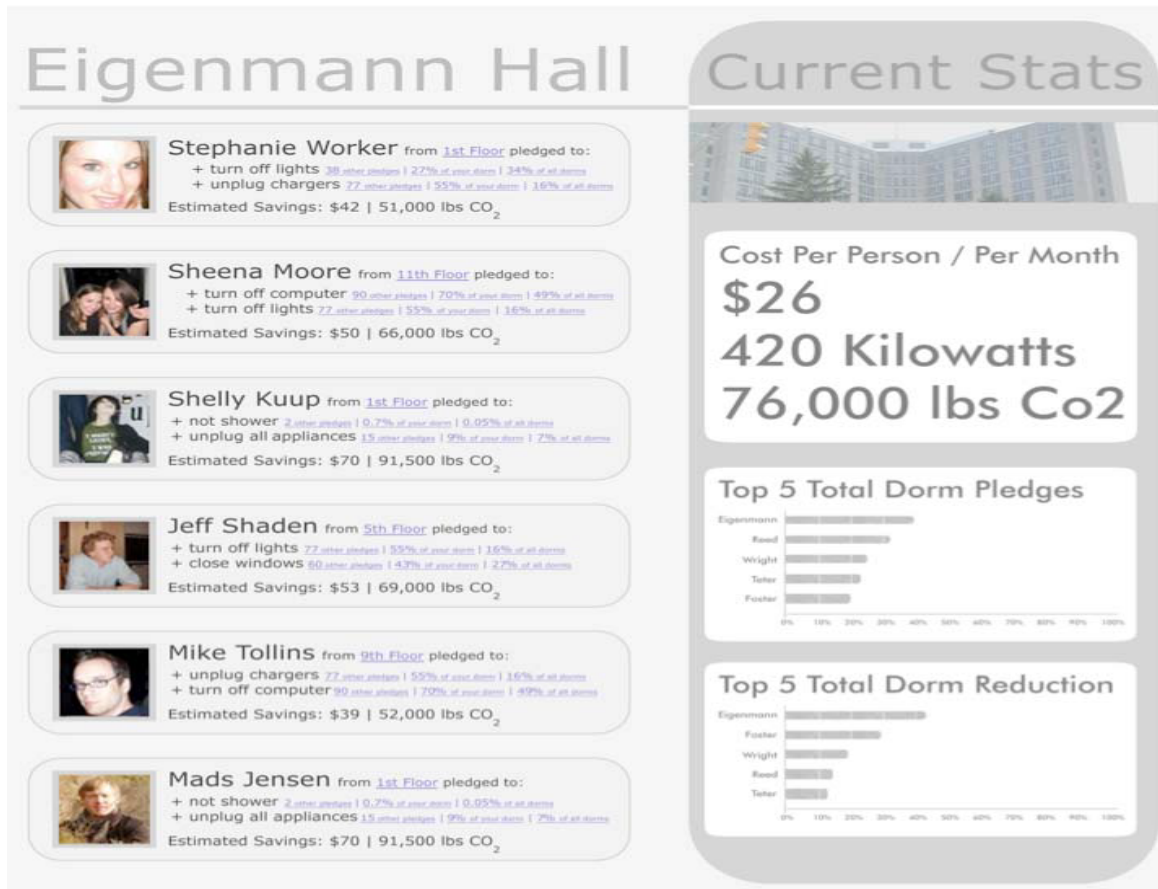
Eigenmann Hall

Stephanie Worker from 1st Floor pledged to:
+ turn off lights 38 other pledges | 27% of your dorm | 34% of all dorms
+ unplug chargers 77 other pledges | 55% of your dorm | 16% of all dorms
Estimated Savings: $42 | 51,000 lbs $CO_2$

Sheena Moore from 11th Floor pledged to:
+ turn off computer 90 other pledges | 70% of your dorm | 49% of all dorms
+ turn off lights 77 other pledges | 55% of your dorm | 16% of all dorms
Estimated Savings: $50 | 66,000 lbs $CO_2$

Shelly Kuup from 1st Floor pledged to:
+ not shower 2 other pledges | 0.7% of your dorm | 0.05% of all dorms
+ unplug all appliances 15 other pledges | 9% of your dorm | 7% of all dorms
Estimated Savings: $70 | 91,500 lbs $CO_2$

Jeff Shaden from 5th Floor pledged to:
+ turn off lights 77 other pledges | 55% of your dorm | 16% of all dorms
+ close windows 60 other pledges | 43% of your dorm | 27% of all dorms
Estimated Savings: $53 | 69,000 lbs $CO_2$

Mike Tollins from 9th Floor pledged to:
+ unplug chargers 77 other pledges | 55% of your dorm | 16% of all dorms
+ turn off computer 90 other pledges | 70% of your dorm | 49% of all dorms
Estimated Savings: $39 | 52,000 lbs $CO_2$

Mads Jensen from 1st Floor pledged to:
+ not shower 2 other pledges | 0.7% of your dorm | 0.05% of all dorms
+ unplug all appliances 15 other pledges | 9% of your dorm | 7% of all dorms
Estimated Savings: $70 | 91,500 lbs $CO_2$

Current Stats

Cost Per Person / Per Month
$26
420 Kilowatts
76,000 lbs Co2

Top 5 Total Dorm Pledges
Eigenmann
Reed
Wright
Teter
Foster
0% 10% 20% 30% 40% 50% 60% 70% 80% 90% 100%

Top 5 Total Dorm Reduction
Eigenmann
Foster
Wright
Reed
Teter
0% 10% 20% 30% 40% 50% 60% 70% 80% 90% 100%